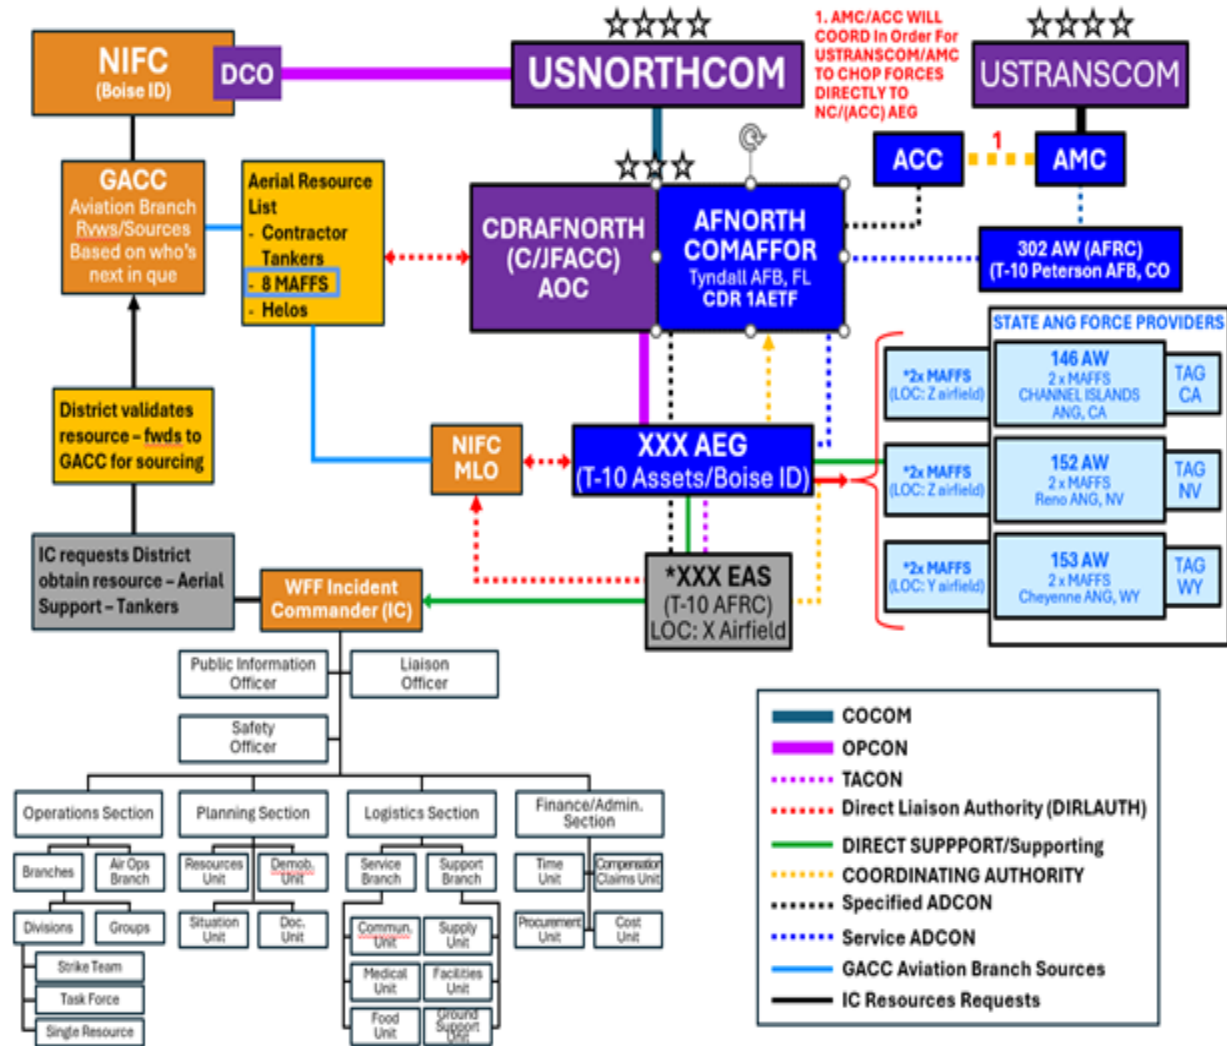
NIFC
(Boise ID)

DCO

USNORTHCOM

1. AMC/ACC WILL COORD In Order For USTRANSCOM/AMC TO CHOP FORCES DIRECTLY TO NC/(ACC) AEG

USTRANSCOM

GACC
Aviation Branch Rvws/Sources Based on who's next in que

Aerial Resource List
- Contractor Tankers
- 8 MAFFS
- Helos

CDRAFNORTH
(C/JFACC)
AOC

AFNORTH
COMAFFOR
Tyndall AFB, FL
CDR 1AETF

ACC

1

AMC

302 AW (AFRC)
(T-10 Peterson AFB, CO

STATE ANG FORCE PROVIDERS

*2x MAFFS
(LOC: Z airfield)

146 AW
2 x MAFFS
CHANNEL ISLANDS ANG, CA

TAG CA

*2x MAFFS
(LOC: Z airfield)

152 AW
2 x MAFFS
Reno ANG, NV

TAG NV

*2x MAFFS
(LOC: Y airfield)

153 AW
2 x MAFFS
Cheyenne ANG, WY

TAG WY

District validates resource – fwds to GACC for sourcing

NIFC
MLO

XXX AEG
(T-10 Assets/Boise ID)

IC requests District obtain resource – Aerial Support – Tankers

WFF Incident Commander (IC)

*XXX EAS
(T-10 AFRC)
LOC: X Airfield

Public Information Officer

Liaison Officer

Safety Officer

Operations Section

Planning Section

Logistics Section

Finance/Admin. Section

Branches

Air Ops Branch

Resources Unit

Demob. Unit

Service Branch

Support Branch

Time Unit

Compensation Claims Unit

Divisions

Groups

Situation Unit

Doc. Unit

Commun. Unit

Supply Unit

Procurement Unit

Cost Unit

Strike Team

Task Force

Single Resource

Medical Unit

Facilities Unit

Food Unit

Ground Support Unit

COCOM
OPCON
TACON
Direct Liaison Authority (DIRLAUTH)
DIRECT SUPPPORT/Supporting
COORDINATING AUTHORITY
Specified ADCON
Service ADCON
GACC Aviation Branch Sources
IC Resources Requests